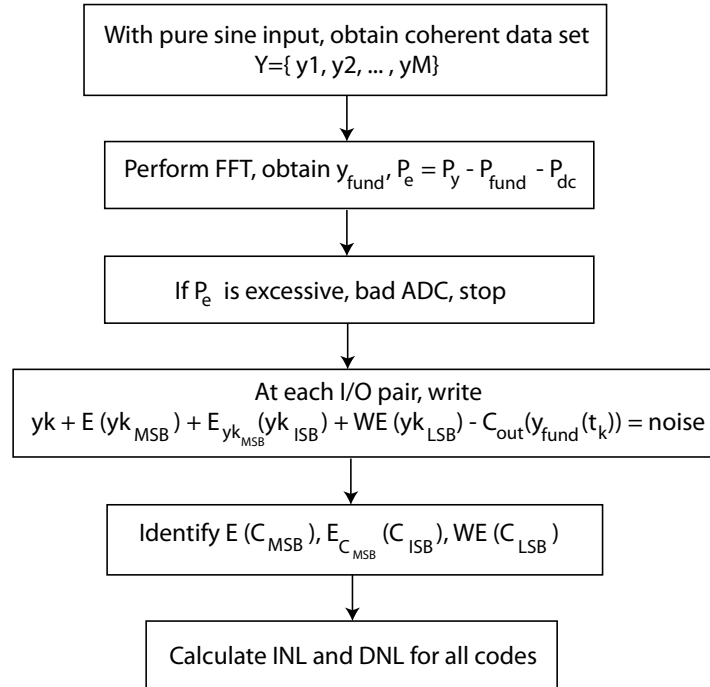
With pure sine input, obtain coherent data set
Y={ y1, y2, ... , yM}

Perform FFT, obtain $y_{fund}$, $P_e = P_y - P_{fund} - P_{dc}$

If $P_e$ is excessive, bad ADC, stop

At each I/O pair, write
$yk + E(yk_{MSB}) + E_{yk_{MSB}}(yk_{ISB}) + WE(yk_{LSB}) - C_{out}(y_{fund}(t_k)) = noise$

Identify $E(C_{MSB})$, $E_{C_{MSB}}(C_{ISB})$, $WE(C_{LSB})$

Calculate INL and DNL for all codes